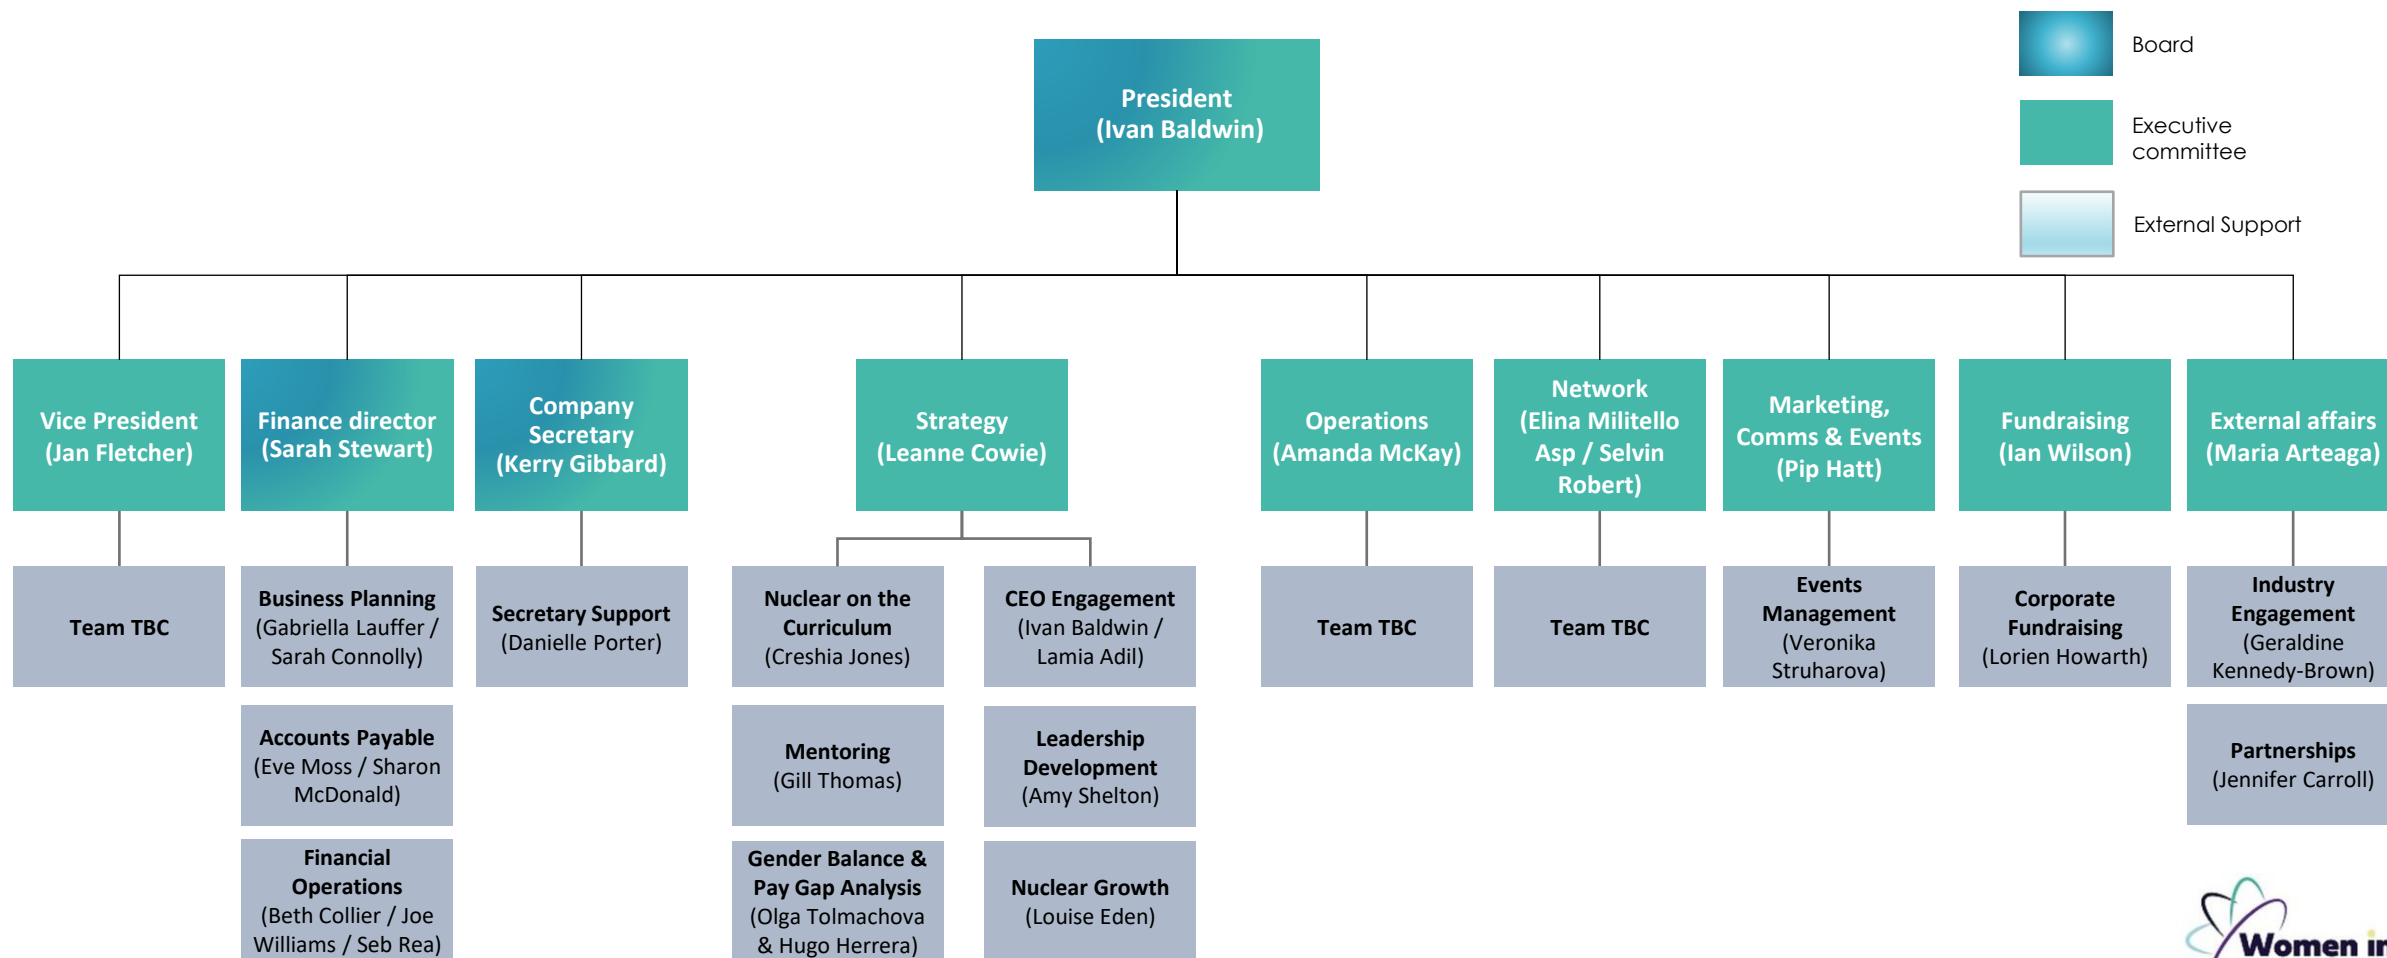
Board

Executive committee

External Support

President
(Ivan Baldwin)

Vice President
(Jan Fletcher)

Team TBC

Finance director
(Sarah Stewart)

Business Planning
(Gabriella Lauffer / Sarah Connolly)

Accounts Payable
(Eve Moss / Sharon McDonald)

Financial Operations
(Beth Collier / Joe Williams / Seb Rea)

Company Secretary
(Kerry Gibbard)

Secretary Support
(Danielle Porter)

Strategy
(Leanne Cowie)

Nuclear on the Curriculum
(Creshia Jones)

Mentoring
(Gill Thomas)

Gender Balance & Pay Gap Analysis
(Olga Tolmachova & Hugo Herrera)

CEO Engagement
(Ivan Baldwin / Lamia Adil)

Leadership Development
(Amy Shelton)

Nuclear Growth
(Louise Eden)

Operations
(Amanda McKay)

Team TBC

Network
(Elina Militello Asp / Selvin Robert)

Team TBC

Marketing, Comms & Events
(Pip Hatt)

Events Management
(Veronika Struharova)

Fundraising
(Ian Wilson)

Corporate Fundraising
(Lorien Howarth)

External affairs
(Maria Arteaga)

Industry Engagement
(Geraldine Kennedy-Brown)

Partnerships
(Jennifer Carroll)

Women i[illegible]